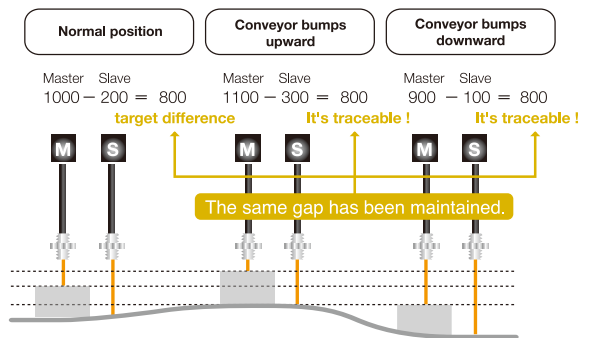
Normal position

Conveyor bumps upward

Conveyor bumps downward

Master Slave
1000 − 200 = 800
target difference

Master Slave
1100 − 300 = 800
It's traceable !

Master Slave
900 − 100 = 800
It's traceable !

M S M S M S

The same gap has been maintained.